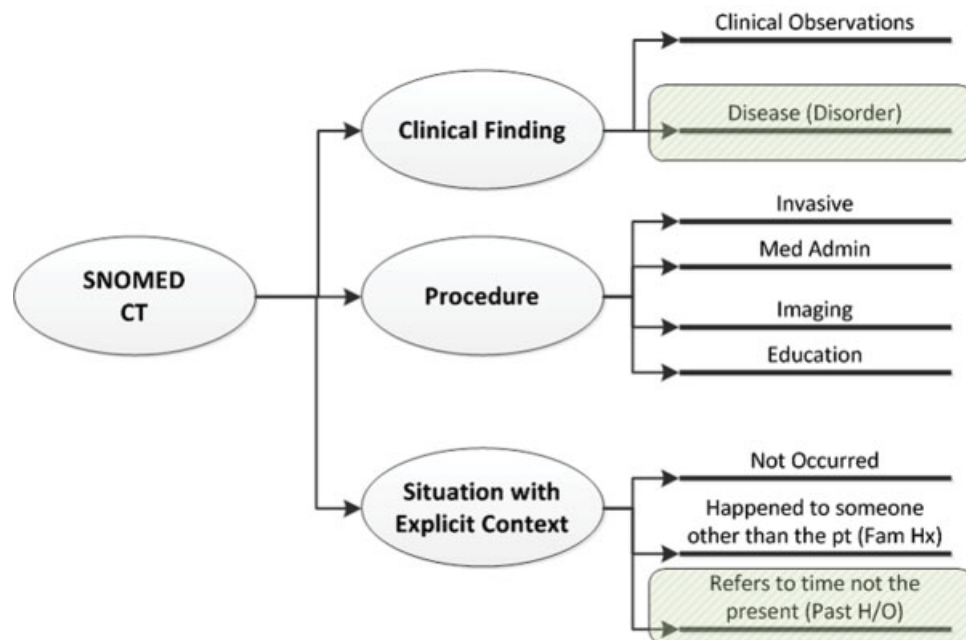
SNOMED CT

Clinical Finding

Clinical Observations

Disease (Disorder)

Procedure

Invasive

Med Admin

Imaging

Education

Situation with Explicit Context

Not Occurred

Happened to someone other than the pt (Fam Hx)

Refers to time not the present (Past H/O)